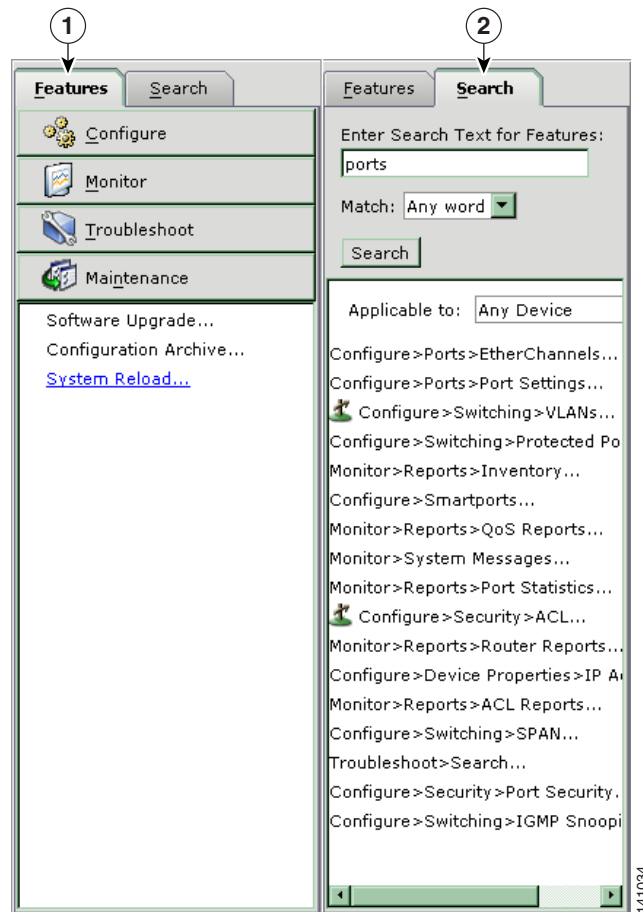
1

Features Search

Configure

Monitor

Troubleshoot

Maintenance

Software Upgrade...
Configuration Archive...
System Reload...

2

Features Search

Enter Search Text for Features:
ports

Match: Any word

Search

Applicable to: Any Device

Configure>Ports>EtherChannels...
Configure>Ports>Port Settings...
Configure>Switching>VLANs...
Configure>Switching>Protected Po
Monitor>Reports>Inventory...
Configure>Smartports...
Monitor>Reports>QoS Reports...
Monitor>System Messages...
Monitor>Reports>Port Statistics...
Configure>Security>ACL...
Monitor>Reports>Router Reports...
Configure>Device Properties>IP A
Monitor>Reports>ACL Reports...
Configure>Switching>SPAN...
Troubleshoot>Search...
Configure>Security>Port Security.
Configure>Switching>IGMP Snoopi

141034